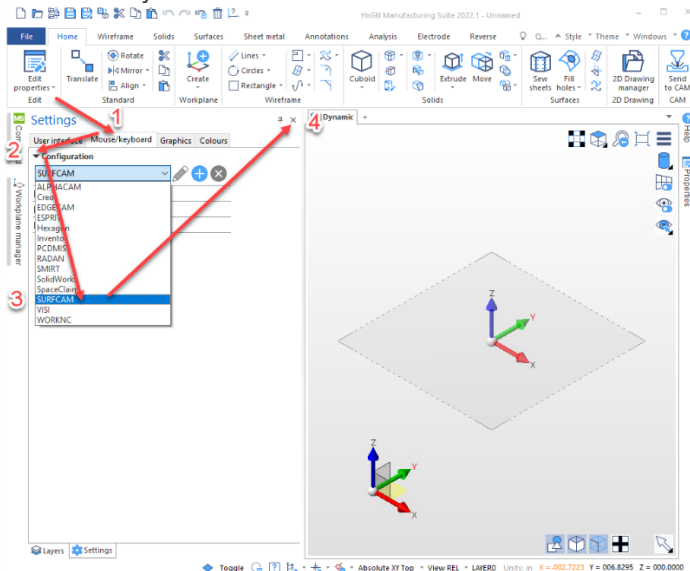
HxGN Manufacturing Suite 2022.1 - Unnamed

File Home Wireframe Solids Surfaces Sheet metal Annotations Analysis Electrode Reverse Q... Style Theme Windows

Edit properties Edit Translate Rotate Mirror Align Standard Create Workplane Lines Circles Rectangle Wireframe Cuboid Extrude Move Solids Sew sheets Fill holes Surfaces 2D Drawing manager 2D Drawing Send to CAM CAM

Settings
1
2
User interface Mouse/keyboard Graphics Colours
Configuration
SURFCAM
ALPHACAM
Creo
EDGECAM
ESPRIT
Hexagon
Inventor
PCDMIS
RADAN
SMIRT
SolidWorks
SpaceClaim
SURFCAM
VISI
WORKNC
3
4
Dynamic
Workplane manager
Help
Properties
Layers Settings

Toggle Absolute XY Top View REL LAYER0 Units in X = -002.7223 Y = 006.8295 Z = 000.0000